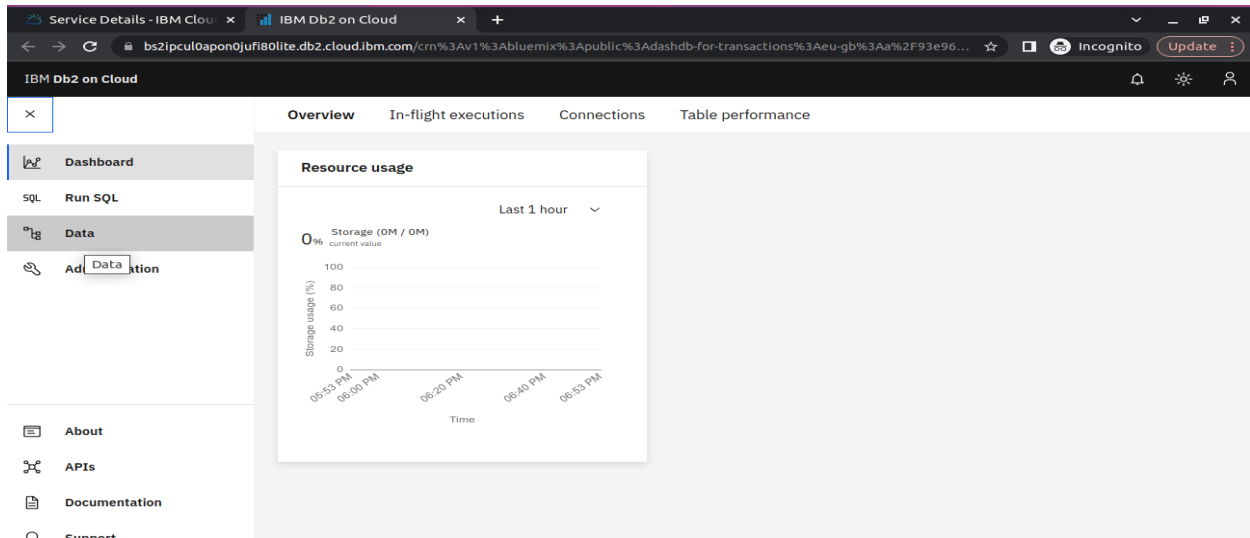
Service Details - IBM Clouc ×
IBM Db2 on Cloud ×
+
bs2ipcul0apon0jufi80lite.db2.cloud.ibm.com/crn%3Av1%3Abluemix%3Apublic%3Adashdb-for-transactions%3Aeu-gb%3Aa%2F93e96...
Incognito
Update

IBM Db2 on Cloud

×

Overview
In-flight executions
Connections
Table performance

Dashboard
SQL Run SQL
Data
Ad Data ation

Resource usage

Last 1 hour

0% Storage (0M / 0M) current value

100
80
60
40
20
0
Storage usage (%)
05:53 PM
06:00 PM
06:20 PM
06:40 PM
06:53 PM
Time

About
APIs
Documentation
Support